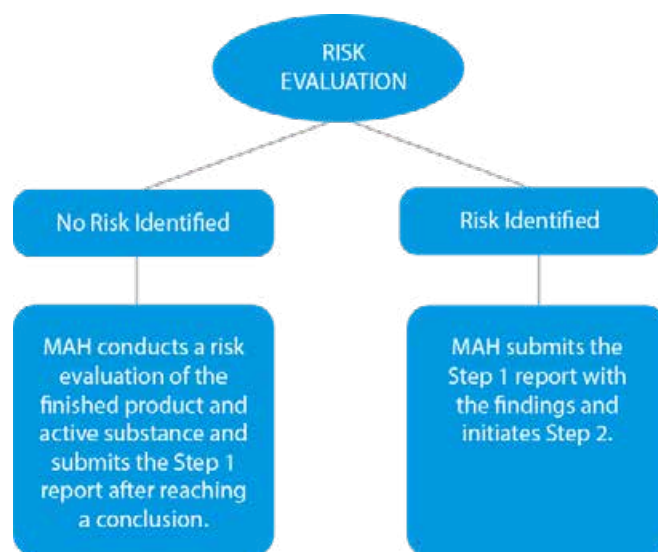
RISK EVALUATION

No Risk Identified

Risk Identified

MAH conducts a risk evaluation of the finished product and active substance and submits the Step 1 report after reaching a conclusion.

MAH submits the Step 1 report with the findings and initiates Step 2.